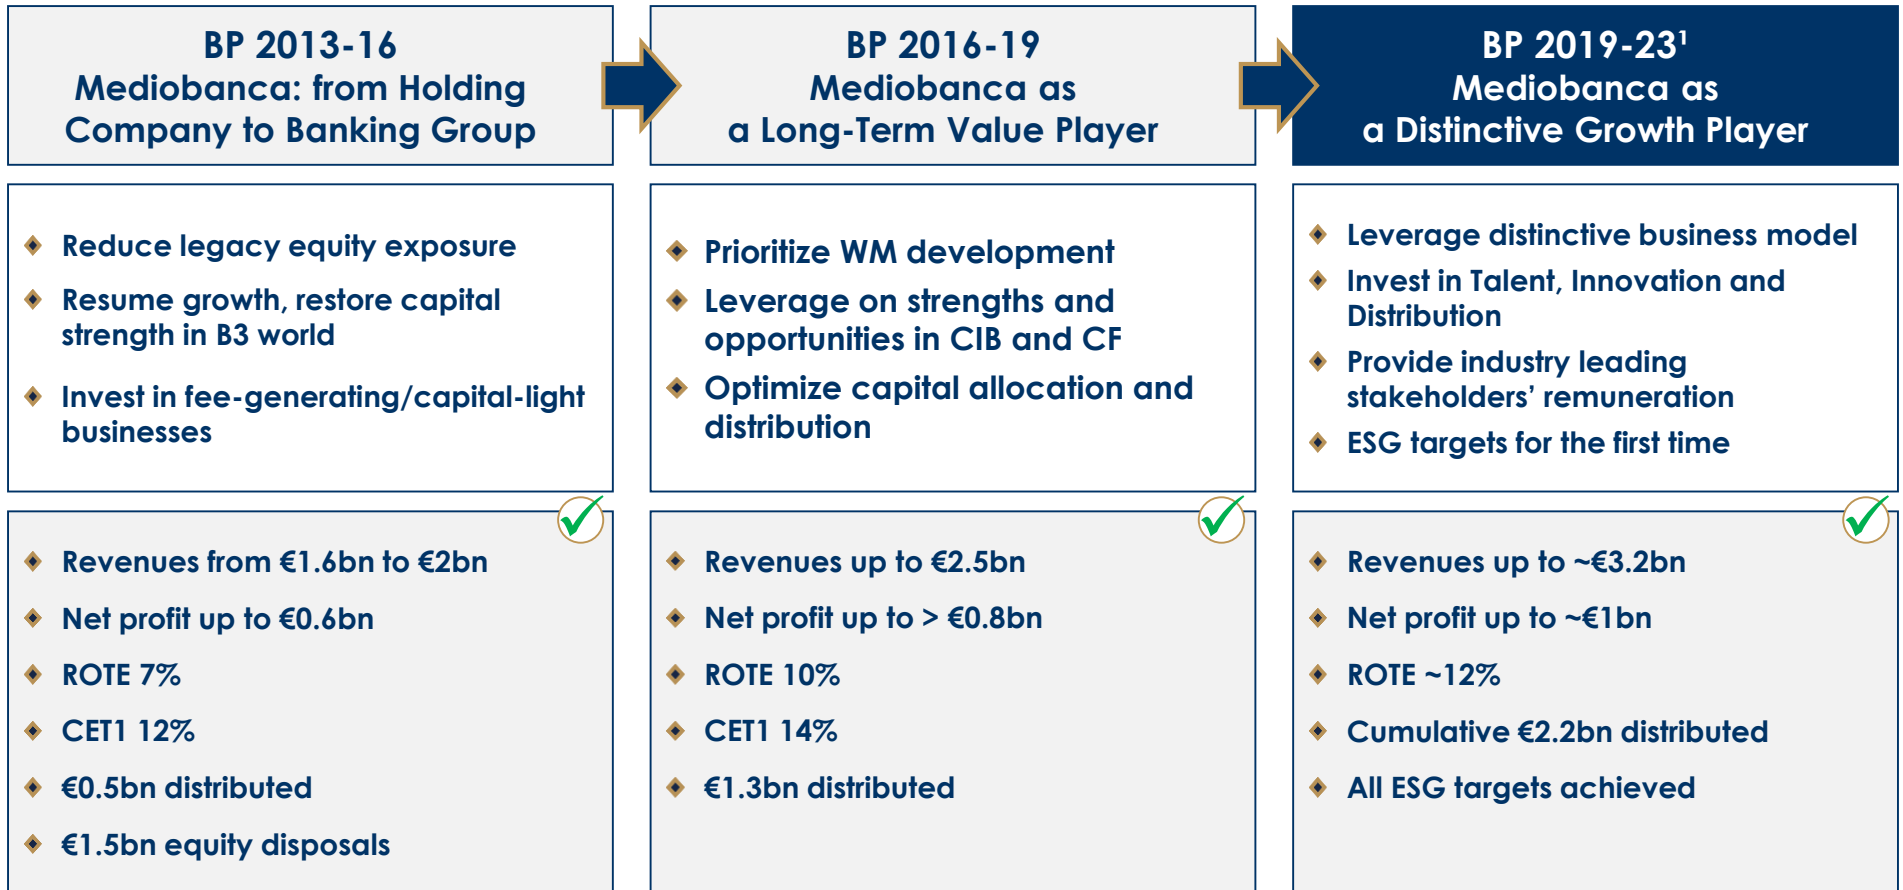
BP 2013-16
Mediobanca: from Holding Company to Banking Group

BP 2016-19
Mediobanca as a Long-Term Value Player

BP 2019-23$^1$
Mediobanca as a Distinctive Growth Player

Reduce legacy equity exposure

Resume growth, restore capital strength in B3 world

Invest in fee-generating/capital-light businesses

Prioritize WM development

Leverage on strengths and opportunities in CIB and CF

Optimize capital allocation and distribution

Leverage distinctive business model

Invest in Talent, Innovation and Distribution

Provide industry leading stakeholders' remuneration

ESG targets for the first time

Revenues from €1.6bn to €2bn

Net profit up to €0.6bn

ROTE 7%

CET1 12%

€0.5bn distributed

€1.5bn equity disposals

Revenues up to €2.5bn

Net profit up to > €0.8bn

ROTE 10%

CET1 14%

€1.3bn distributed

Revenues up to ~€3.2bn

Net profit up to ~€1bn

ROTE ~12%

Cumulative €2.2bn distributed

All ESG targets achieved